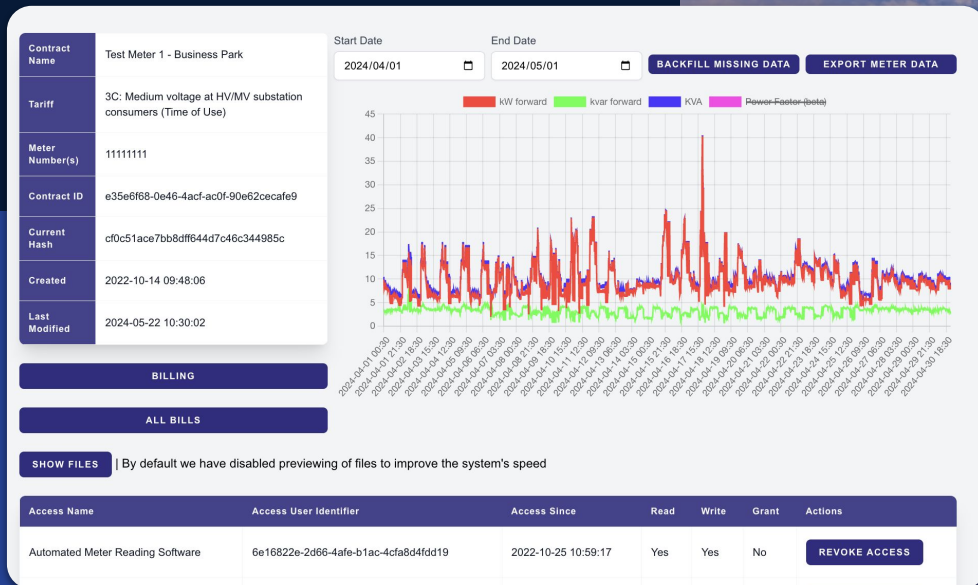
| Contract Name | Test Meter 1 - Business Park |
|---|---|
| Tariff | 3C: Medium voltage at HV/MV substation consumers (Time of Use) |
| Meter Number(s) | 11111111 |
| Contract ID | e35e6f68-0e46-4acf-ac0f-90e62cecafe9 |
| Current Hash | cf0c51ace7bb8dff644d7c46c344985c |
| Created | 2022-10-14 09:48:06 |
| Last Modified | 2024-05-22 10:30:02 |

BILLING

ALL BILLS

Start Date
2024/04/01

End Date
2024/05/01

BACKFILL MISSING DATA

EXPORT METER DATA

kW forward  kvar forward  KVA  Power Factor (beta)

45 40 35 30 25 20 15 10 5 0

2024-04-01 00:30 2024-04-01 21:30 2024-04-02 18:30 2024-04-03 15:30 2024-04-04 12:30 2024-04-05 09:30 2024-04-06 06:30 2024-04-07 03:30 2024-04-08 00:30 2024-04-08 21:30 2024-04-09 18:30 2024-04-10 15:30 2024-04-11 12:30 2024-04-12 09:30 2024-04-13 06:30 2024-04-14 03:30 2024-04-15 00:30 2024-04-15 21:30 2024-04-16 18:30 2024-04-17 15:30 2024-04-18 12:30 2024-04-19 09:30 2024-04-20 06:30 2024-04-21 03:30 2024-04-22 00:30 2024-04-22 21:30 2024-04-23 18:30 2024-04-24 15:30 2024-04-25 12:30 2024-04-26 09:30 2024-04-27 06:30 2024-04-28 03:30 2024-04-29 00:30 2024-04-29 21:30 2024-04-30 18:30

SHOW FILES | By default we have disabled previewing of files to improve the system's speed

| Access Name | Access User Identifier | Access Since | Read | Write | Grant | Actions |
|---|---|---|---|---|---|---|
| Automated Meter Reading Software | 6e16822e-2d66-4afe-b1ac-4cfa8d4fdd19 | 2022-10-25 10:59:17 | Yes | Yes | No | REVOKE ACCESS |